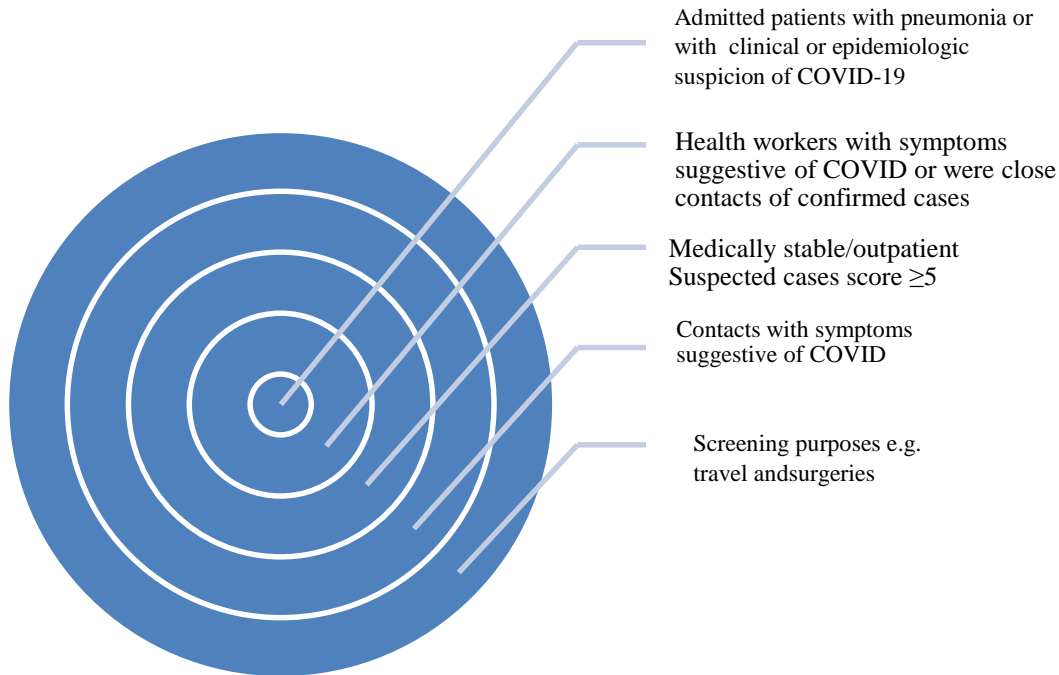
Admitted patients with pneumonia or with clinical or epidemiologic suspicion of COVID-19

Health workers with symptoms suggestive of COVID or were close contacts of confirmed cases

Medically stable/outpatient
Suspected cases score $\geq 5$

Contacts with symptoms suggestive of COVID

Screening purposes e.g. travel andsurgeries